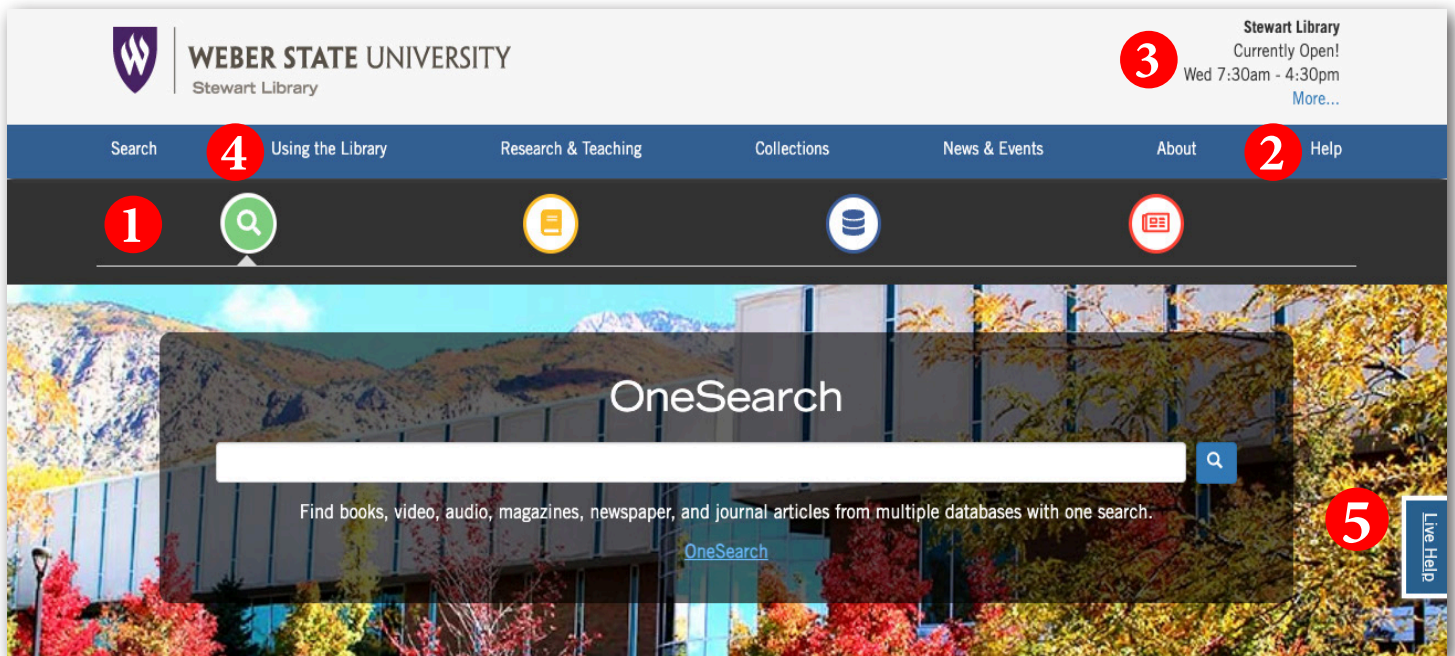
W
WEBER STATE UNIVERSITY
Stewart Library

Stewart Library
Currently Open!
Wed 7:30am - 4:30pm
More...

3

Search
4
Using the Library
Research & Teaching
Collections
News & Events
About
2
Help

1

OneSearch

Find books, video, audio, magazines, newspaper, and journal articles from multiple databases with one search.

OneSearch

5
Live Help